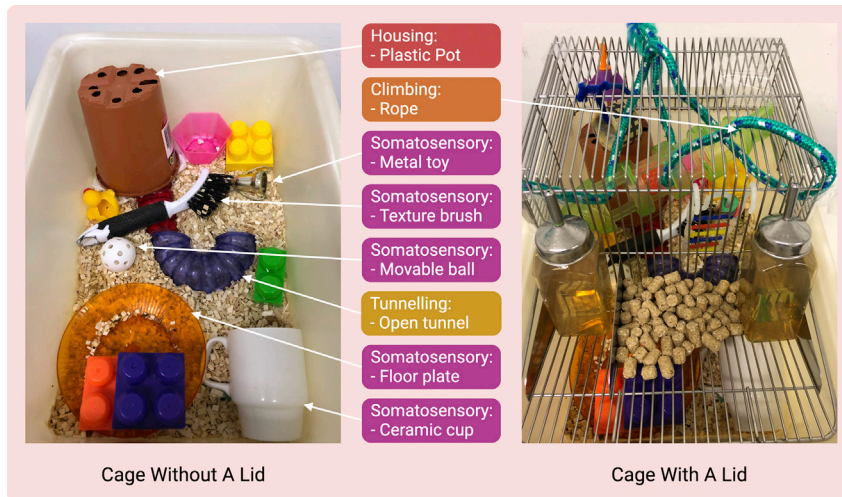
Housing:
- Plastic Pot

Climbing:
- Rope

Somatosensory:
- Metal toy

Somatosensory:
- Texture brush

Somatosensory:
- Movable ball

Tunnelling:
- Open tunnel

Somatosensory:
- Floor plate

Somatosensory:
- Ceramic cup

Cage Without A Lid

Cage With A Lid